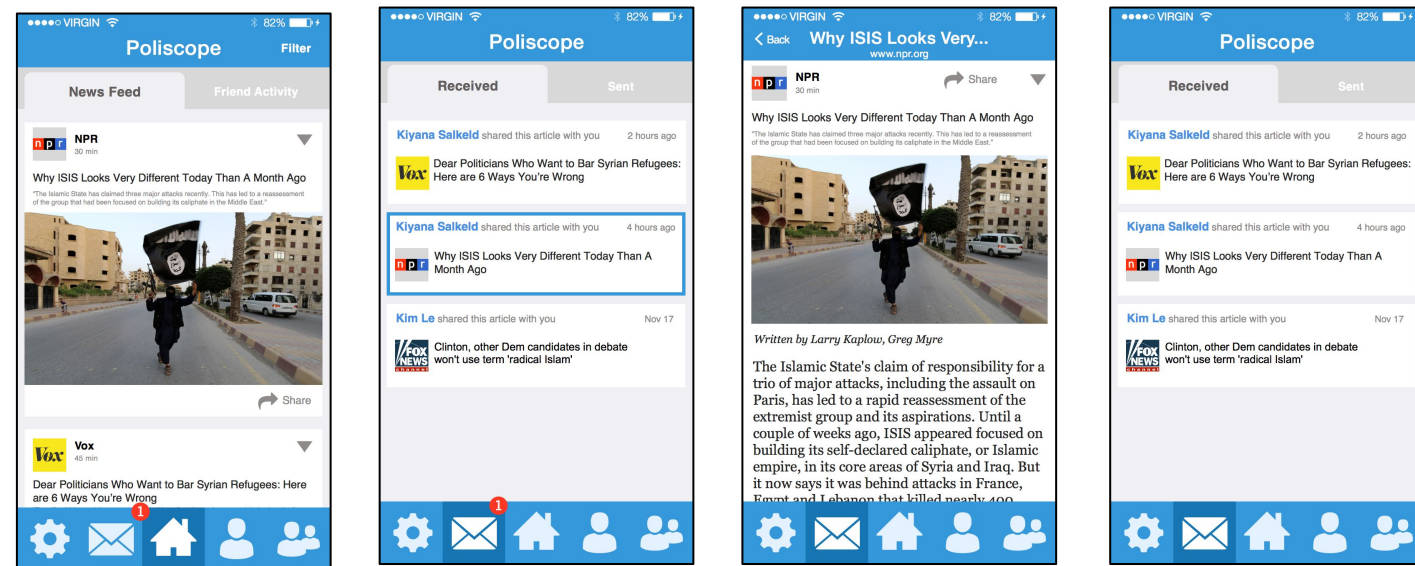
●●●●○ VIRGIN 82%
Poliscope
Filter
News Feed
Friend Activity
npr NPR
30 min
Why ISIS Looks Very Different Today Than A Month Ago
"The Islamic State has claimed three major attacks recently. This has led to a reassessment of the group that had been focused on building its caliphate in the Middle East."
Share
Vox Vox
45 min
Dear Politicians Who Want to Bar Syrian Refugees: Here are 6 Ways You're Wrong
1

●●●●○ VIRGIN 82%
Poliscope
Received
Sent
Kiyana Salkeld shared this article with you 2 hours ago
Vox Dear Politicians Who Want to Bar Syrian Refugees: Here are 6 Ways You're Wrong
Kiyana Salkeld shared this article with you 4 hours ago
npr Why ISIS Looks Very Different Today Than A Month Ago
Kim Le shared this article with you Nov 17
FOX NEWS Clinton, other Dem candidates in debate won't use term 'radical Islam'
1

●●●●○ VIRGIN 82%
Back Why ISIS Looks Very...
www.npr.org
npr NPR
30 min
Share
Why ISIS Looks Very Different Today Than A Month Ago
"The Islamic State has claimed three major attacks recently. This has led to a reassessment of the group that had been focused on building its caliphate in the Middle East."
Written by Larry Kaplow, Greg Myre
The Islamic State's claim of responsibility for a trio of major attacks, including the assault on Paris, has led to a rapid reassessment of the extremist group and its aspirations. Until a couple of weeks ago, ISIS appeared focused on building its self-declared caliphate, or Islamic empire, in its core areas of Syria and Iraq. But it now says it was behind attacks in France, Egypt and Lebanon that killed nearly 400 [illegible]

●●●●○ VIRGIN 82%
Poliscope
Received
Sent
Kiyana Salkeld shared this article with you 2 hours ago
Vox Dear Politicians Who Want to Bar Syrian Refugees: Here are 6 Ways You're Wrong
Kiyana Salkeld shared this article with you 4 hours ago
npr Why ISIS Looks Very Different Today Than A Month Ago
Kim Le shared this article with you Nov 17
FOX NEWS Clinton, other Dem candidates in debate won't use term 'radical Islam'